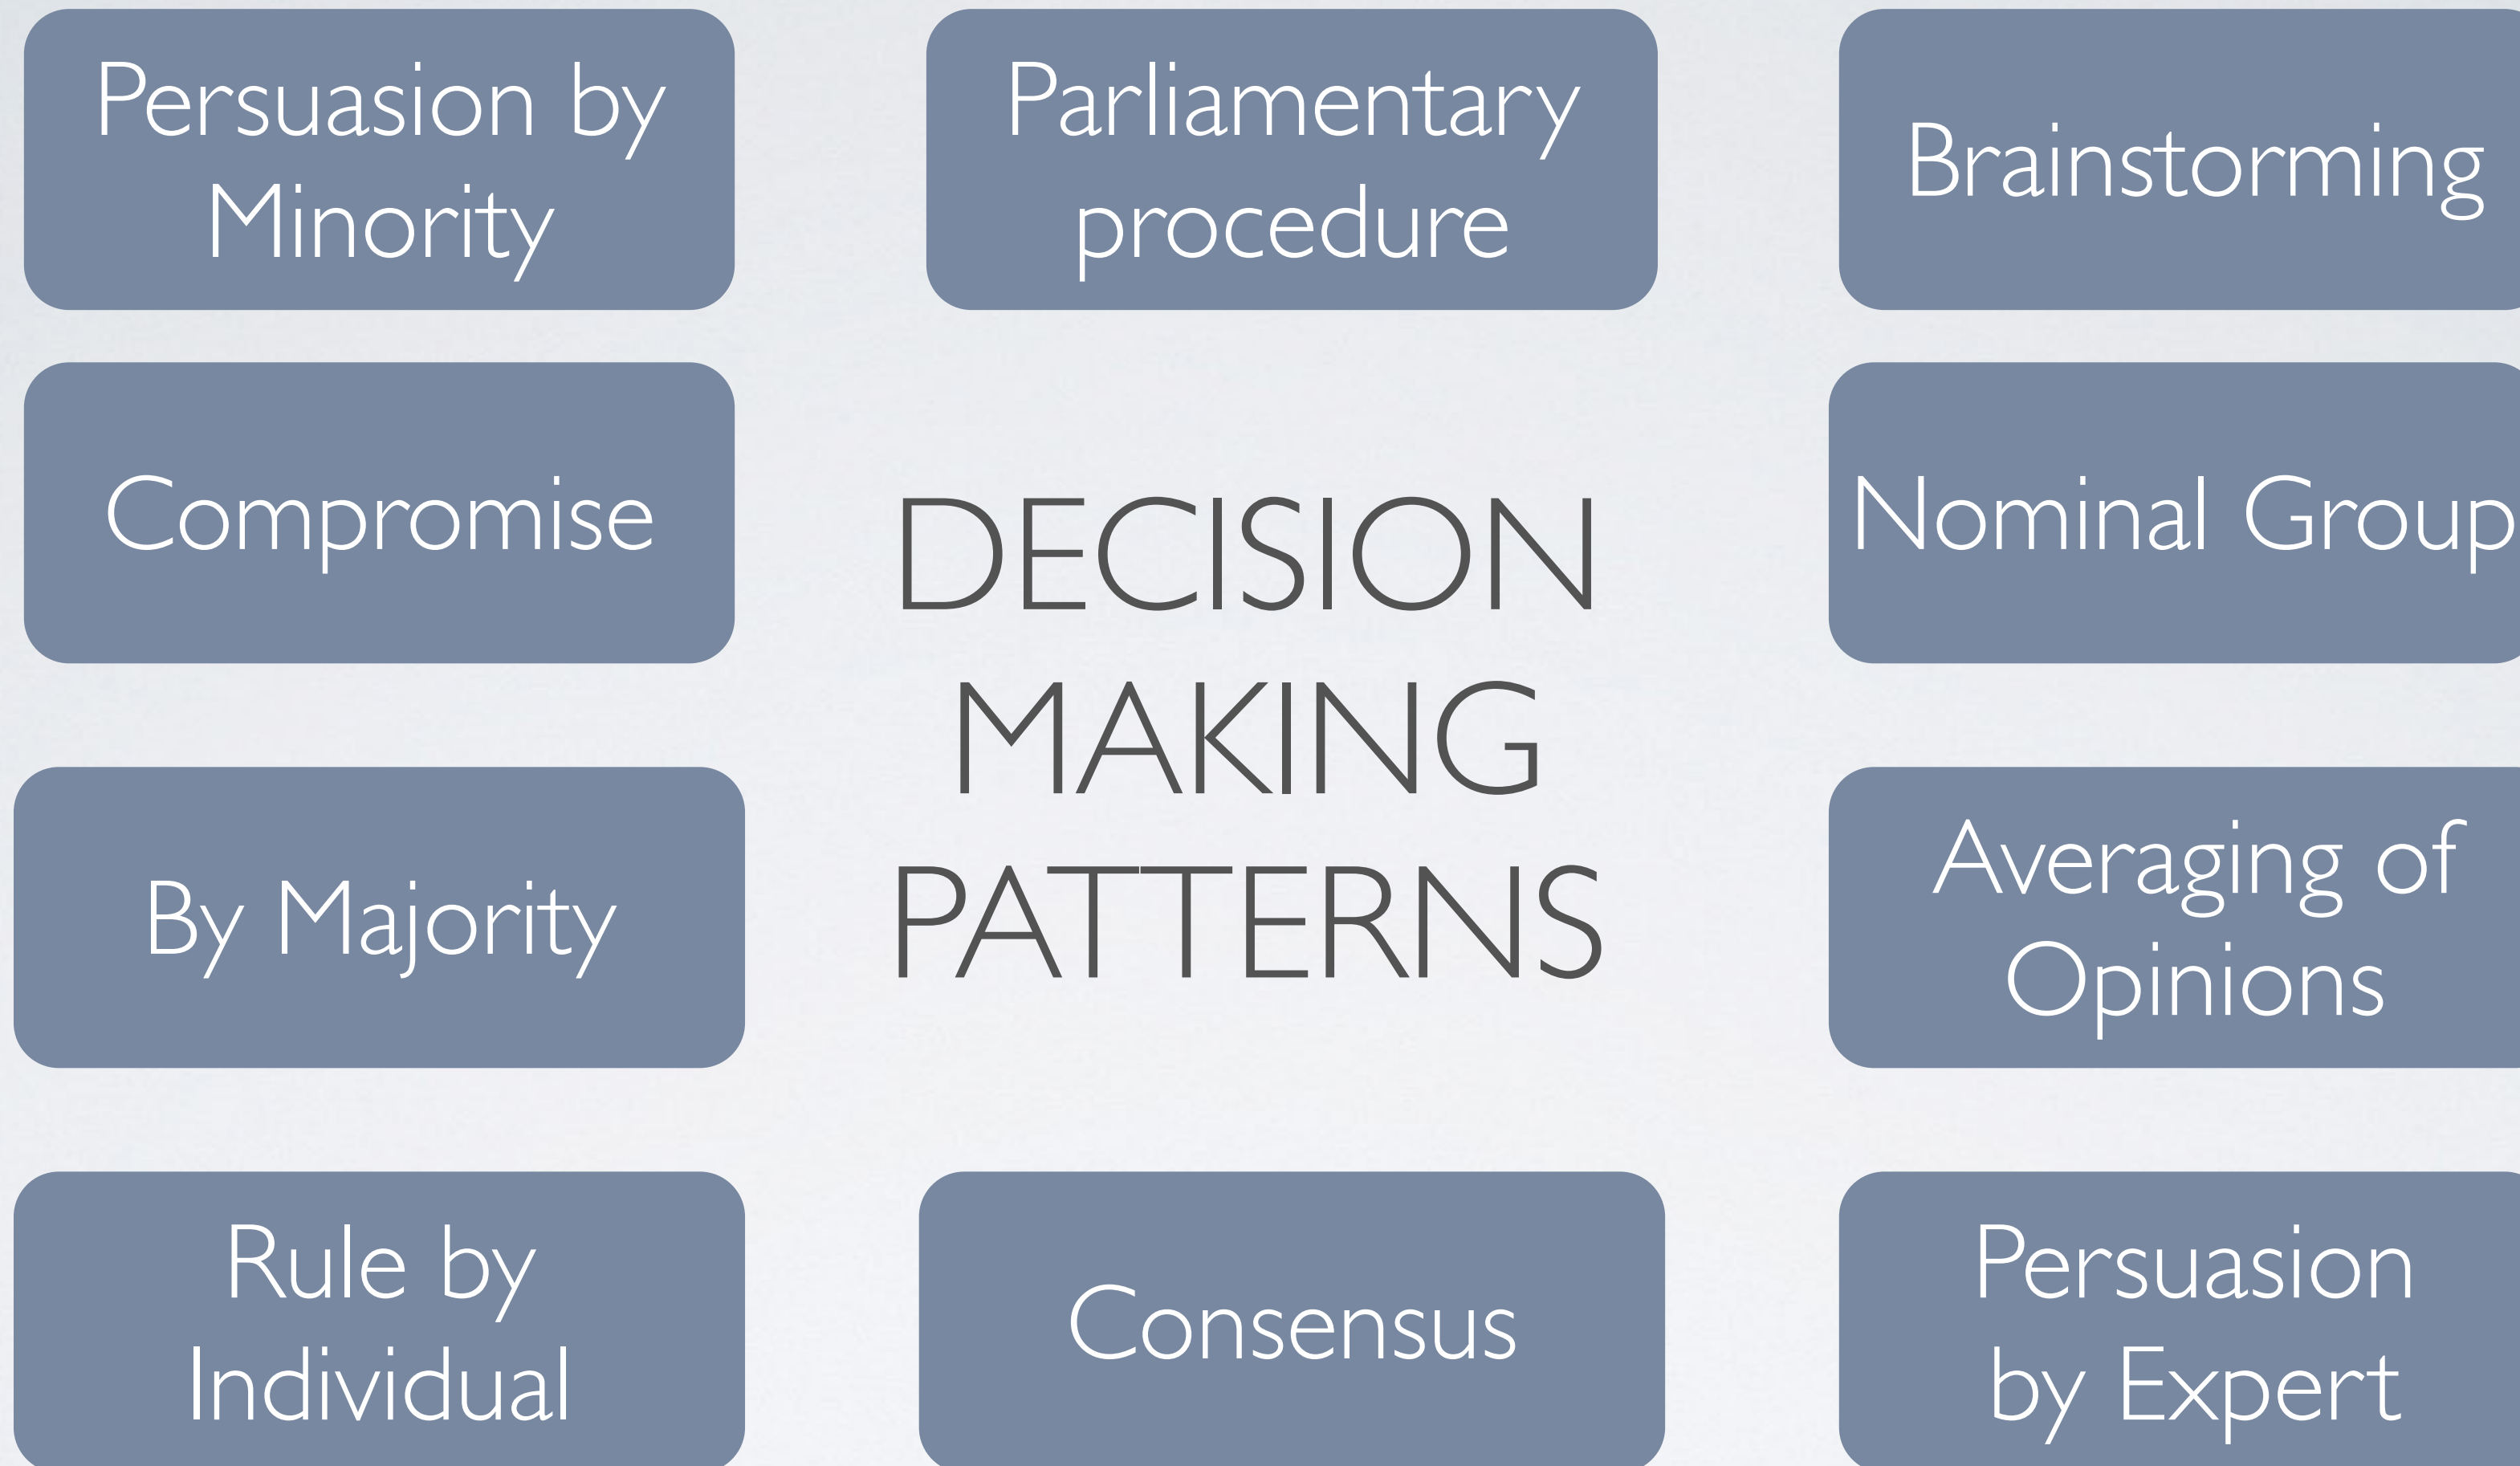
Persuasion by Minority

Parliamentary procedure

Brainstorming

Compromise

DECISION MAKING PATTERNS

Nominal Group

By Majority

Averaging of Opinions

Rule by Individual

Consensus

Persuasion by Expert